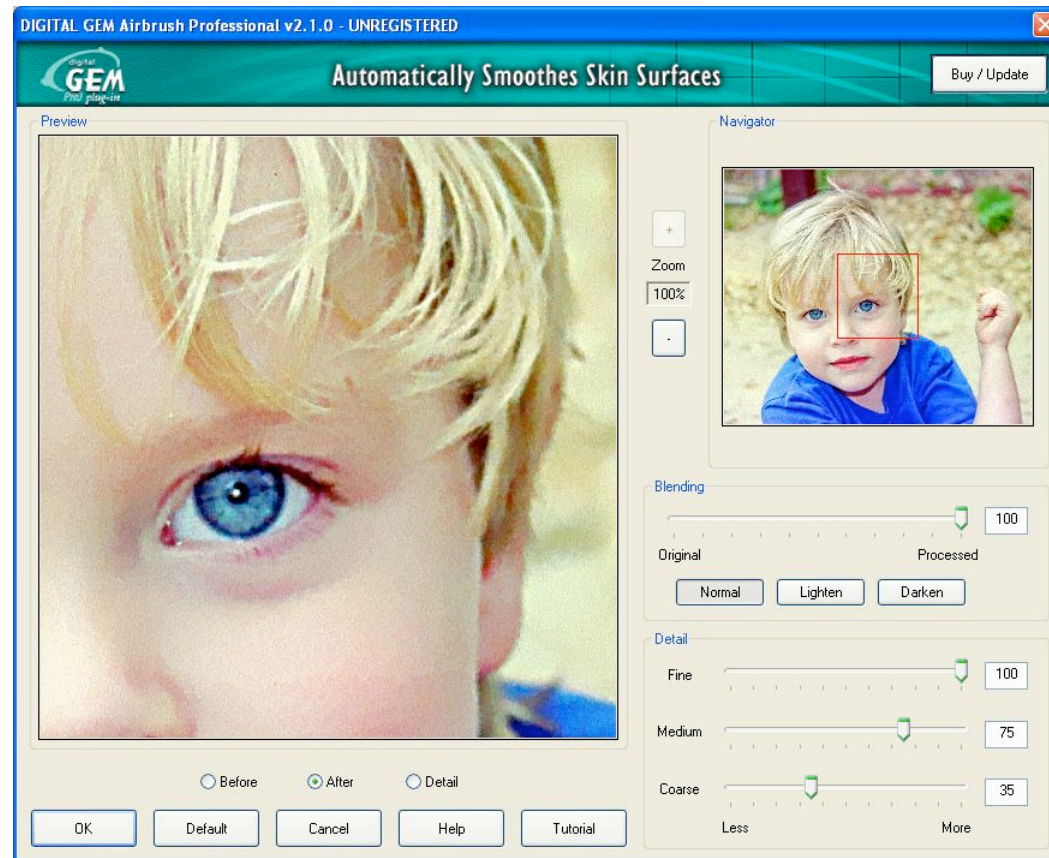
DIGITAL GEM Airbrush Professional v2.1.0 - UNREGISTERED

digital GEM PhD plug-ins

Automatically Smoothes Skin Surfaces

Buy / Update

Preview

Navigator

+

Zoom

100%

-

Blending

100

Original

Processed

Normal

Lighten

Darken

Detail

Fine

100

Medium

75

Coarse

35

Less

More

Before

After

Detail

OK

Default

Cancel

Help

Tutorial